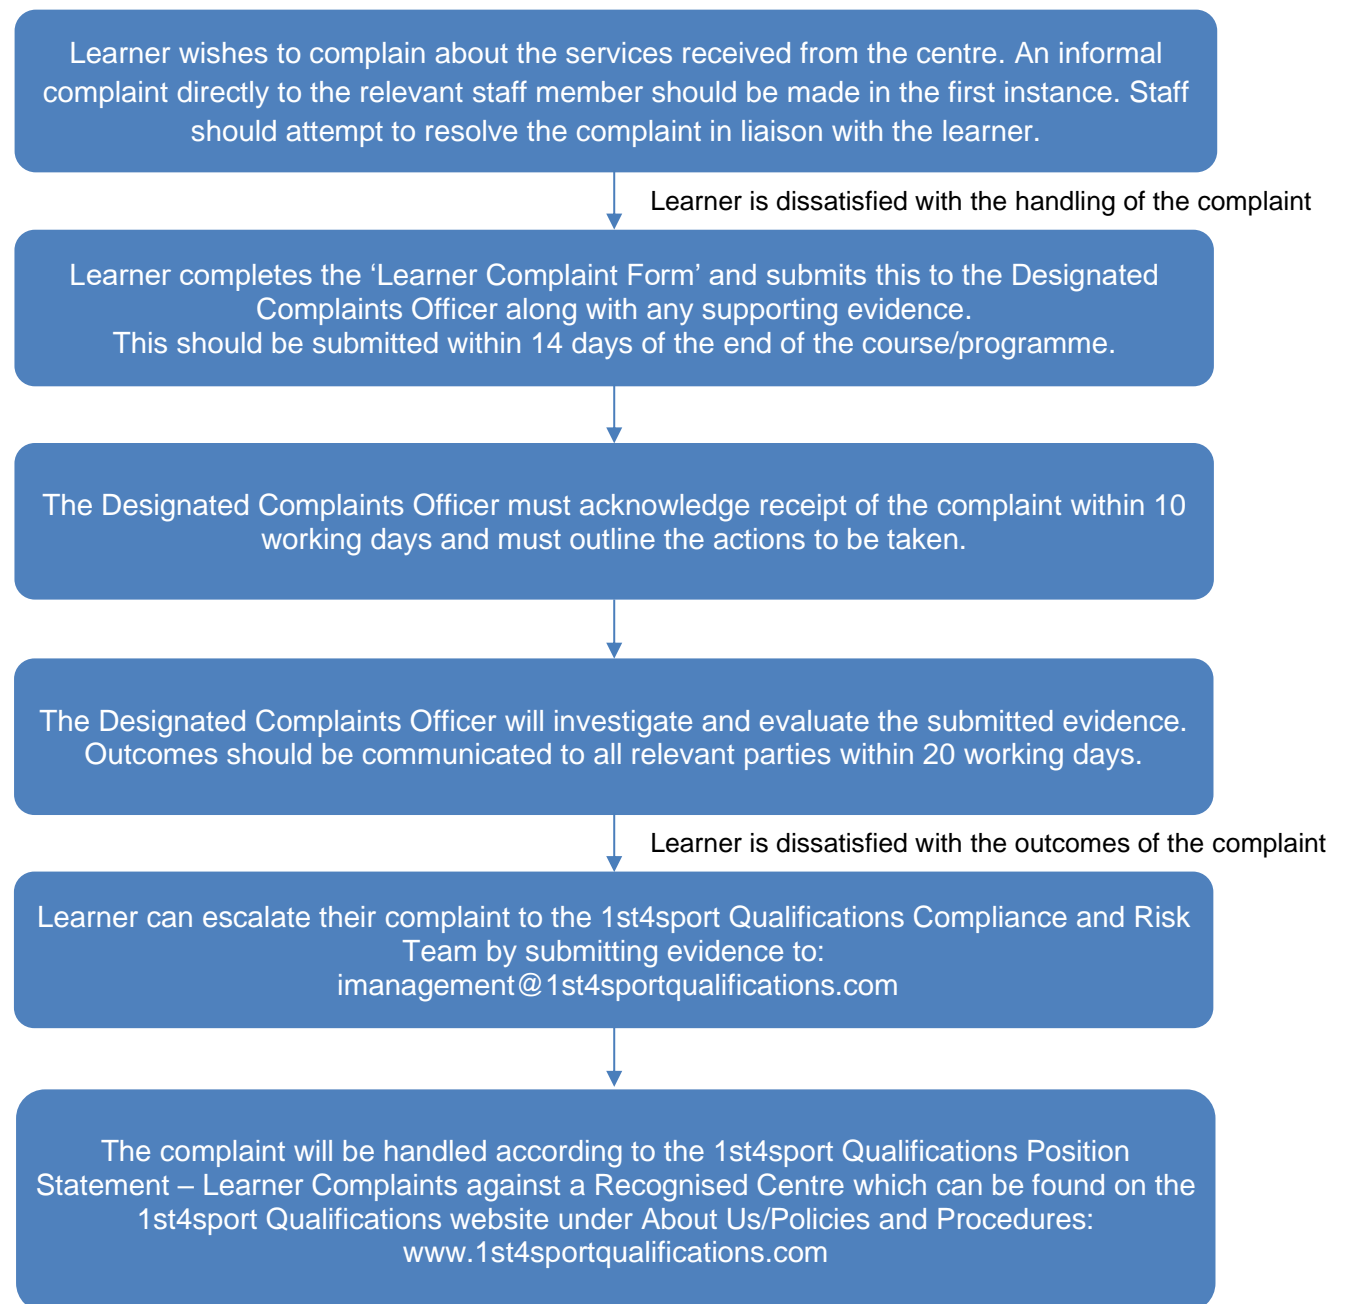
Learner wishes to complain about the services received from the centre. An informal complaint directly to the relevant staff member should be made in the first instance. Staff should attempt to resolve the complaint in liaison with the learner.

Learner is dissatisfied with the handling of the complaint

Learner completes the ‘Learner Complaint Form’ and submits this to the Designated Complaints Officer along with any supporting evidence.
This should be submitted within 14 days of the end of the course/programme.

The Designated Complaints Officer must acknowledge receipt of the complaint within 10 working days and must outline the actions to be taken.

The Designated Complaints Officer will investigate and evaluate the submitted evidence. Outcomes should be communicated to all relevant parties within 20 working days.

Learner is dissatisfied with the outcomes of the complaint

Learner can escalate their complaint to the 1st4sport Qualifications Compliance and Risk Team by submitting evidence to:
imanagement@1st4sportqualifications.com

The complaint will be handled according to the 1st4sport Qualifications Position Statement – Learner Complaints against a Recognised Centre which can be found on the 1st4sport Qualifications website under About Us/Policies and Procedures:
www.1st4sportqualifications.com